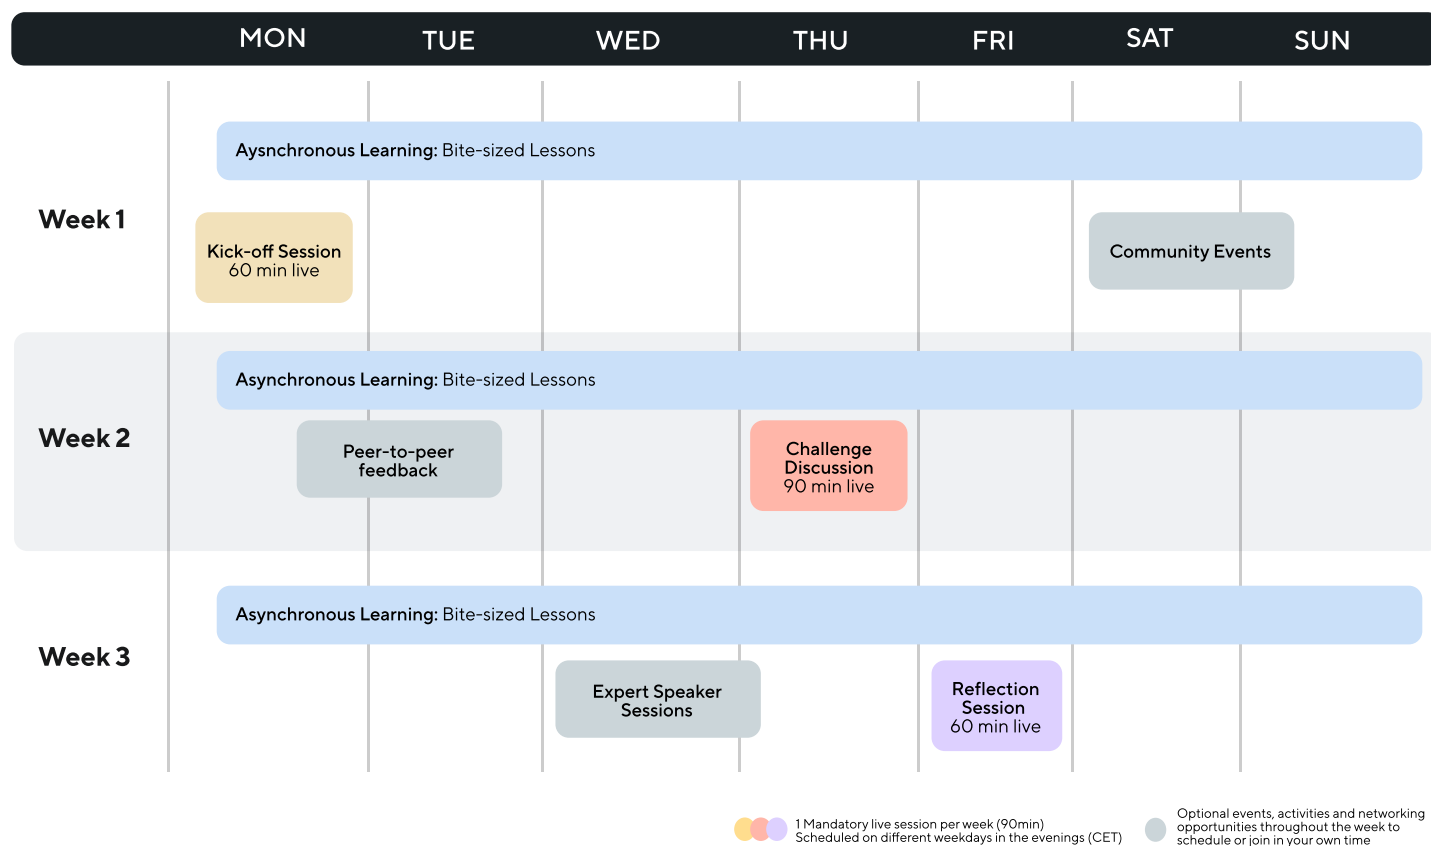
MON TUE WED THU FRI SAT SUN

Week 1

Aysnchronous Learning: Bite-sized Lessons

Kick-off Session
60 min live

Community Events

Week 2

Asynchronous Learning: Bite-sized Lessons

Peer-to-peer feedback

Challenge Discussion
90 min live

Week 3

Asynchronous Learning: Bite-sized Lessons

Expert Speaker Sessions

Reflection Session
60 min live

1 Mandatory live session per week (90min)
Scheduled on different weekdays in the evenings (CET)

Optional events, activities and networking opportunities throughout the week to schedule or join in your own time